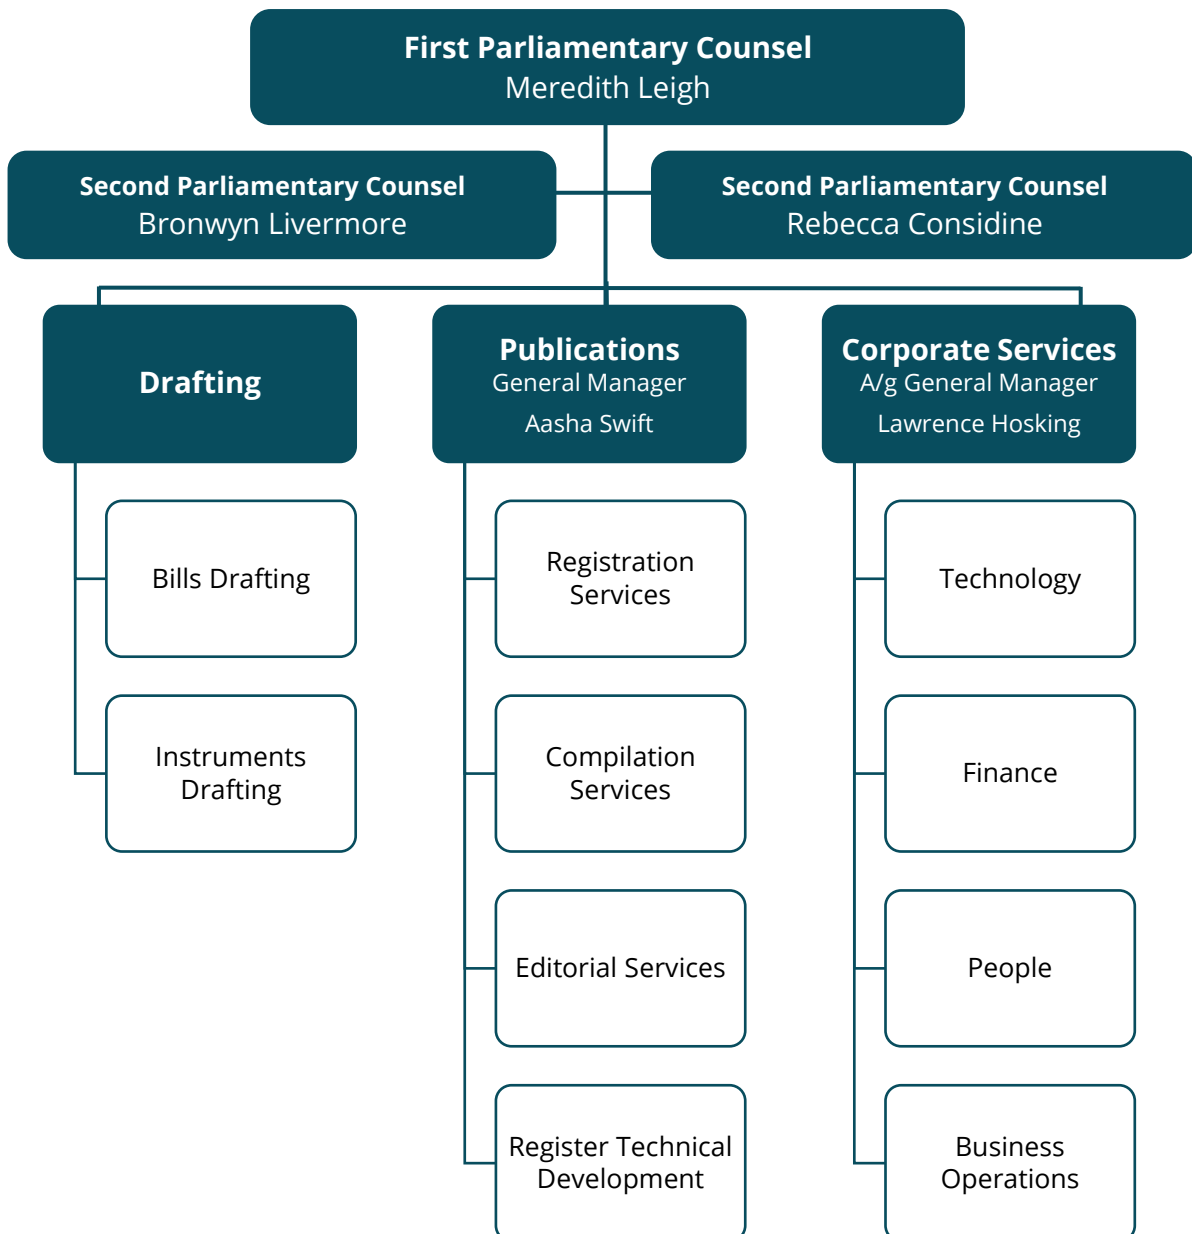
First Parliamentary Counsel
Meredith Leigh

Second Parliamentary Counsel
Bronwyn Livermore

Second Parliamentary Counsel
Rebecca Considine

Drafting

Bills Drafting

Instruments Drafting

Publications
General Manager
Aasha Swift

Registration Services

Compilation Services

Editorial Services

Register Technical Development

Corporate Services
A/g General Manager
Lawrence Hosking

Technology

Finance

People

Business Operations